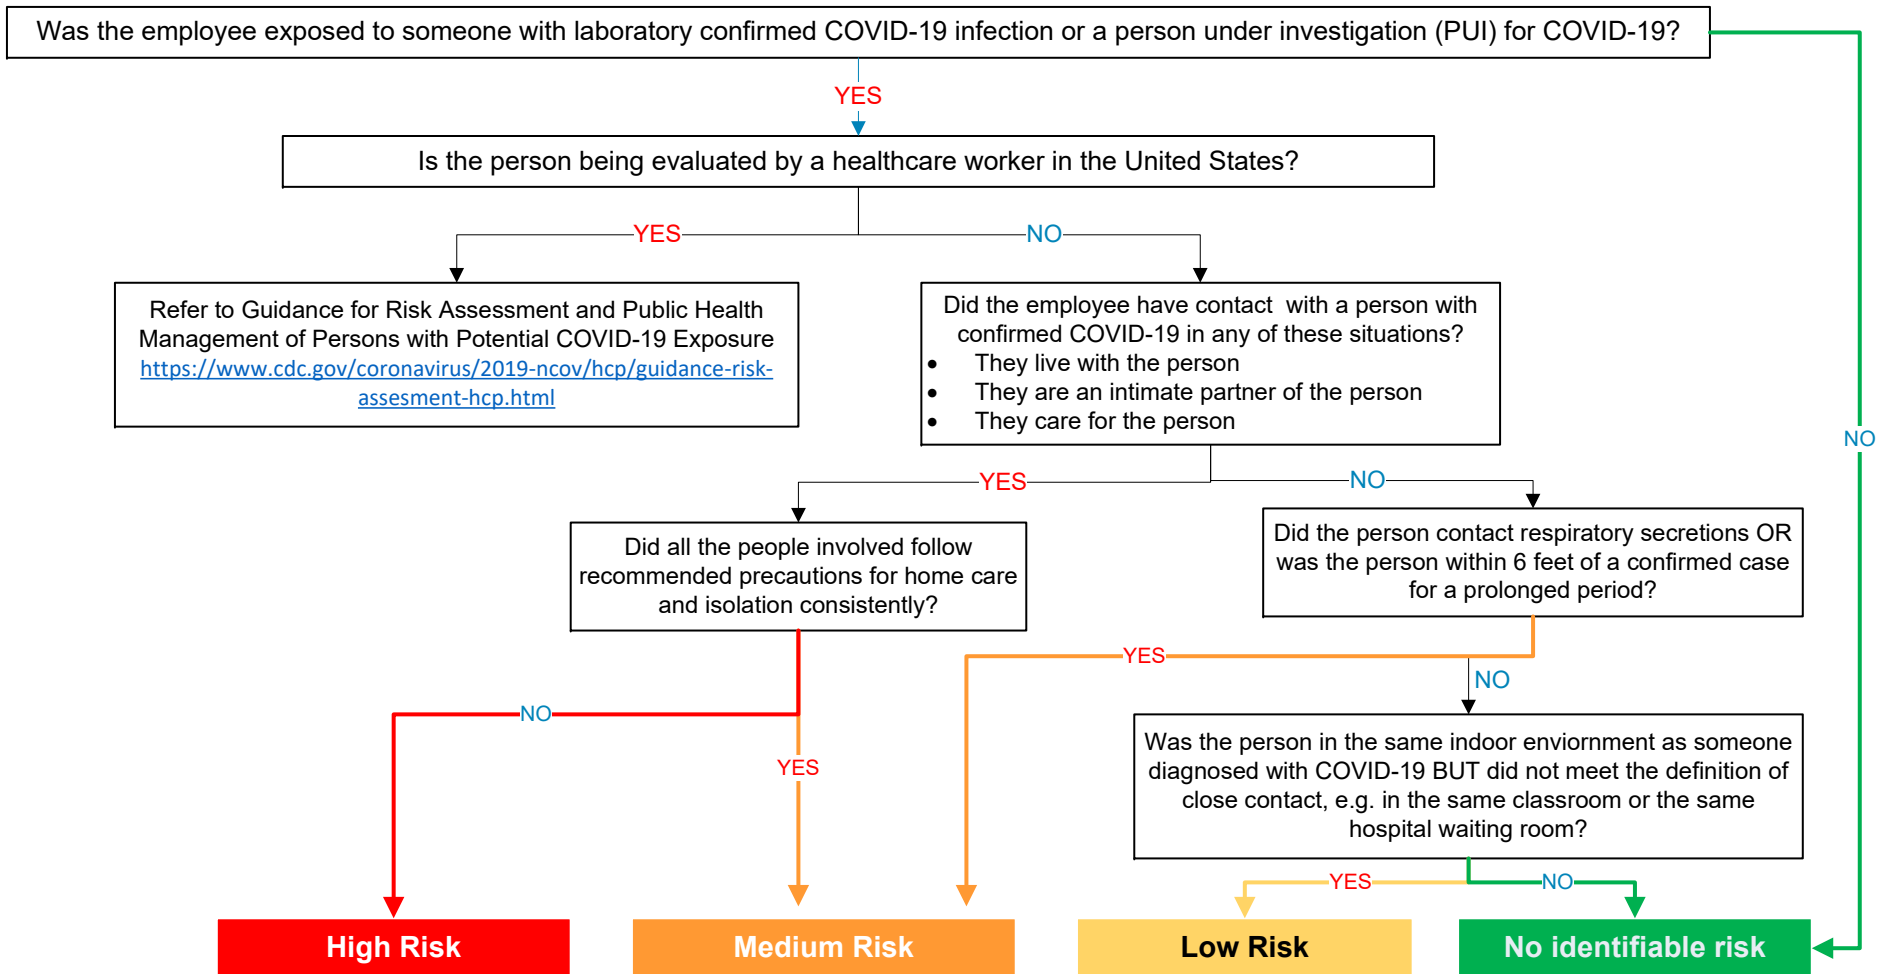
Was the employee exposed to someone with laboratory confirmed COVID-19 infection or a person under investigation (PUI) for COVID-19?

YES

NO

Is the person being evaluated by a healthcare worker in the United States?

YES

NO

Refer to Guidance for Risk Assessment and Public Health Management of Persons with Potential COVID-19 Exposure https://www.cdc.gov/coronavirus/2019-ncov/hcp/guidance-risk-assesment-hcp.html

Did the employee have contact with a person with confirmed COVID-19 in any of these situations?
- They live with the person
- They are an intimate partner of the person
- They care for the person

YES

NO

Did all the people involved follow recommended precautions for home care and isolation consistently?

Did the person contact respiratory secretions OR was the person within 6 feet of a confirmed case for a prolonged period?

YES

NO

NO

YES

Was the person in the same indoor enviornment as someone diagnosed with COVID-19 BUT did not meet the definition of close contact, e.g. in the same classroom or the same hospital waiting room?

YES

NO

High Risk

Medium Risk

Low Risk

No identifiable risk